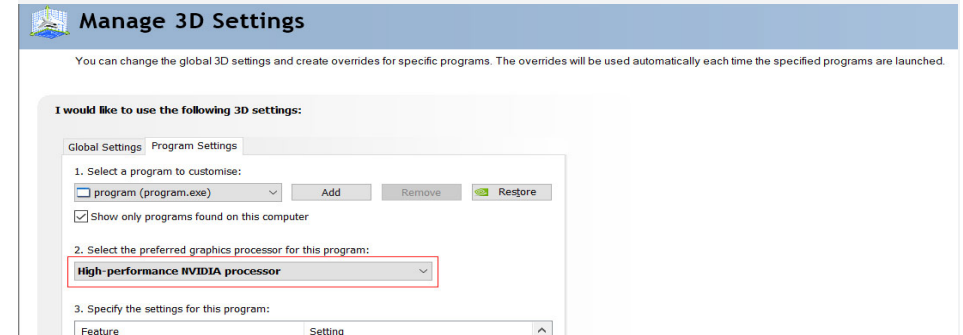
Manage 3D Settings

You can change the global 3D settings and create overrides for specific programs. The overrides will be used automatically each time the specified programs are launched.

I would like to use the following 3D settings:

Global Settings Program Settings

1. Select a program to customise:

program (program.exe)

Add

Remove

Restore

Show only programs found on this computer

2. Select the preferred graphics processor for this program:

High-performance NVIDIA processor

3. Specify the settings for this program:

| Feature | Setting |
|---|---|